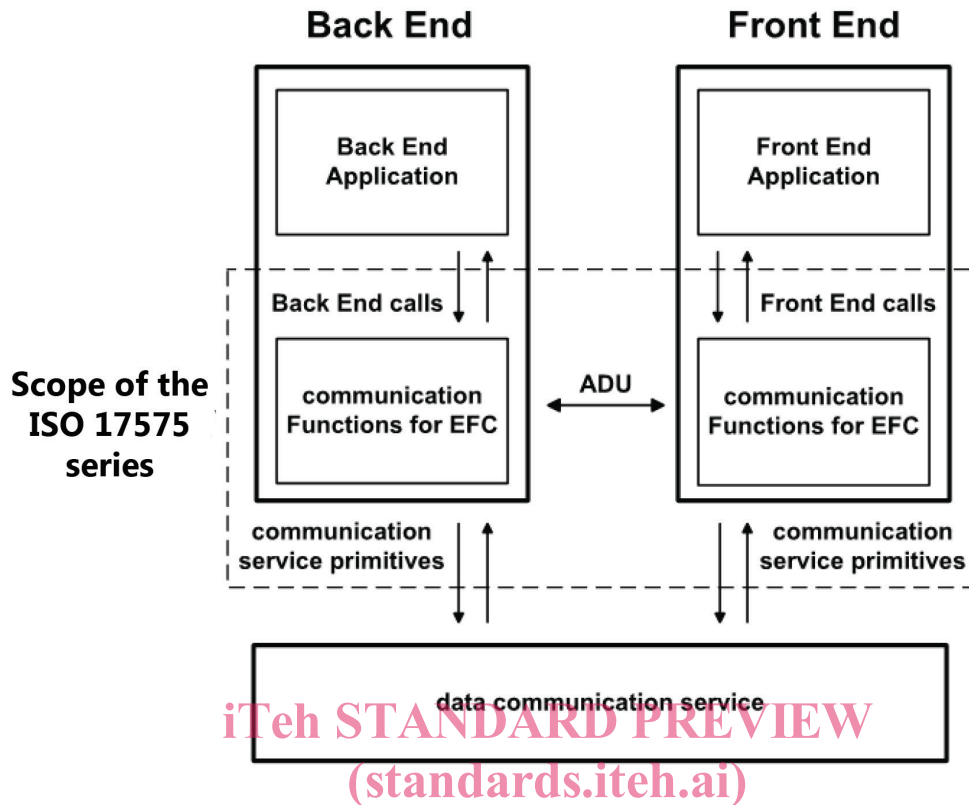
Back End

Front End

Back End Application

Front End Application

Back End calls

Front End calls

Scope of the ISO 17575 series

communication Functions for EFC

ADU

communication Functions for EFC

communication service primitives

communication service primitives

data communication service

iTeh STANDARD PREVIEW
(standards.iteh.ai)